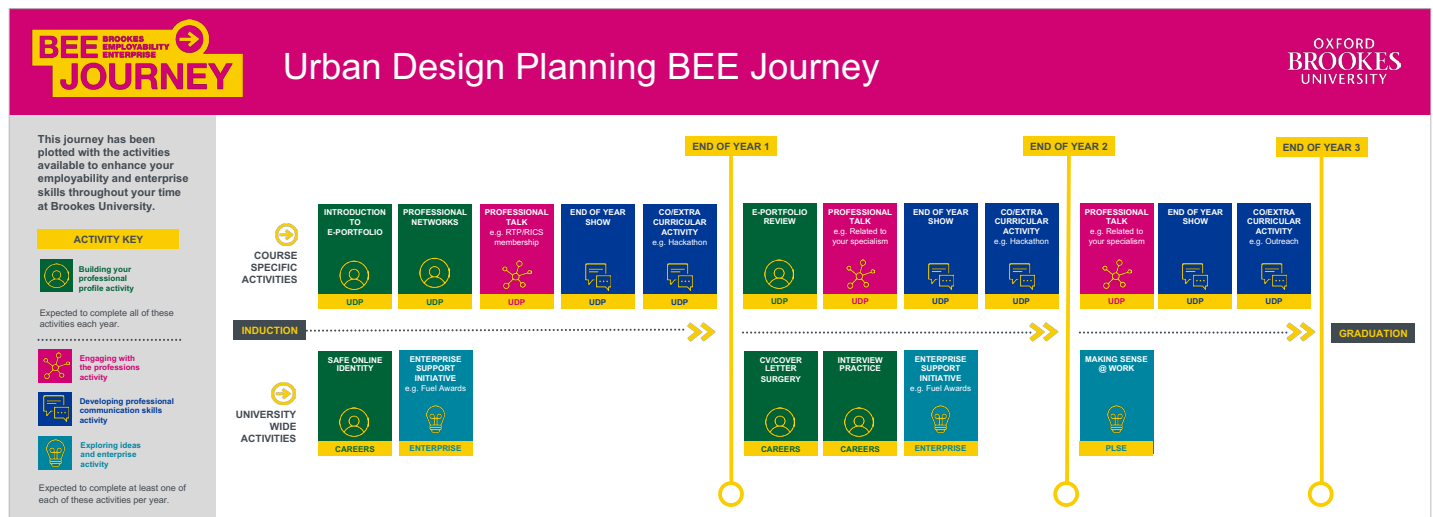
BEE BROOKES EMPLOYABILITY ENTERPRISE JOURNEY

Urban Design Planning BEE Journey

OXFORD BROOKES UNIVERSITY

This journey has been plotted with the activities available to enhance your employability and enterprise skills throughout your time at Brookes University.

ACTIVITY KEY

Building your professional profile activity

Expected to complete all of these activities each year.

Engaging with the professions activity

Developing professional communication skills activity

Exploring ideas and enterprise activity

Expected to complete at least one of each of these activities per year.

END OF YEAR 1

END OF YEAR 2

END OF YEAR 3

COURSE SPECIFIC ACTIVITIES

INTRODUCTION TO E-PORTFOLIO
UDP

PROFESSIONAL NETWORKS
UDP

PROFESSIONAL TALK
e.g. RTP/RICS membership
UDP

END OF YEAR SHOW
UDP

CO/EXTRA CURRICULAR ACTIVITY
e.g. Hackathon
UDP

E-PORTFOLIO REVIEW
UDP

PROFESSIONAL TALK
e.g. Related to your specialism
UDP

END OF YEAR SHOW
UDP

CO/EXTRA CURRICULAR ACTIVITY
e.g. Hackathon
UDP

PROFESSIONAL TALK
e.g. Related to your specialism
UDP

END OF YEAR SHOW
UDP

CO/EXTRA CURRICULAR ACTIVITY
e.g. Outreach
UDP

INDUCTION

GRADUATION

UNIVERSITY WIDE ACTIVITIES

SAFE ONLINE IDENTITY
CAREERS

ENTERPRISE SUPPORT INITIATIVE
e.g. Fuel Awards
ENTERPRISE

CV/COVER LETTER SURGERY
CAREERS

INTERVIEW PRACTICE
CAREERS

ENTERPRISE SUPPORT INITIATIVE
e.g. Fuel Awards
ENTERPRISE

MAKING SENSE @ WORK
PLSE